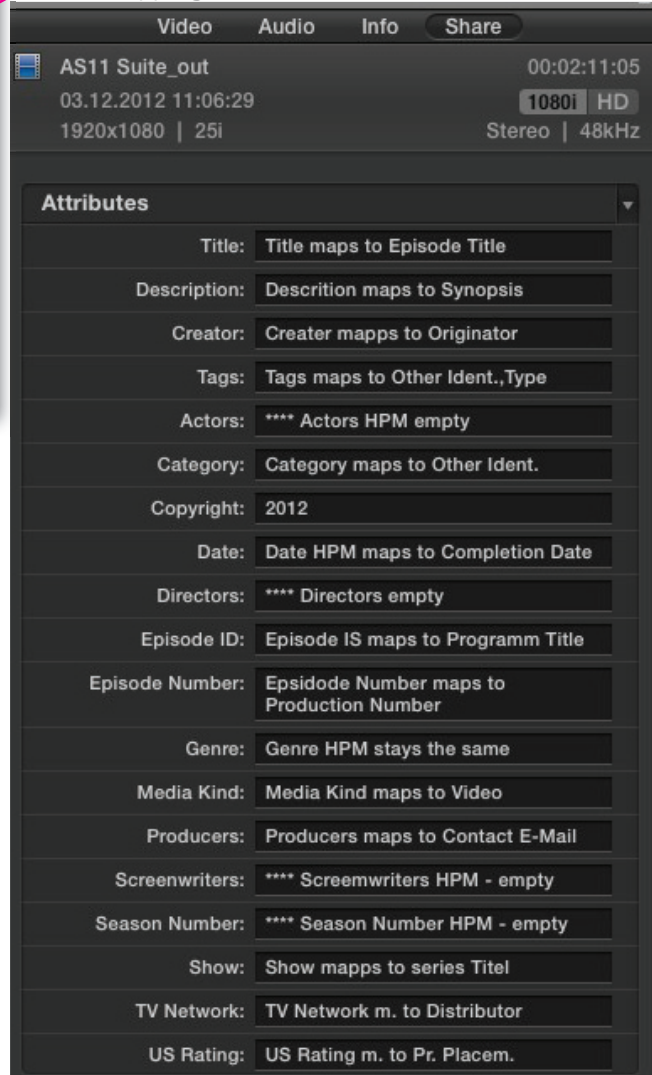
Video Audio Info Share

AS11 Suite_out 00:02:11:05
03.12.2012 11:06:29 1080i HD
1920x1080 | 25i Stereo | 48kHz

Attributes

| | |
|---|---|
| Title: | Title maps to Episode Title |
| Description: | Descrition maps to Synopsis |
| Creator: | Creater mapps to Originator |
| Tags: | Tags maps to Other Ident.,Type |
| Actors: | **** Actors HPM empty |
| Category: | Category maps to Other Ident. |
| Copyright: | 2012 |
| Date: | Date HPM maps to Completion Date |
| Directors: | **** Directors empty |
| Episode ID: | Episode IS maps to Programm Title |
| Episode Number: | Epsidode Number maps to Production Number |
| Genre: | Genre HPM stays the same |
| Media Kind: | Media Kind maps to Video |
| Producers: | Producers maps to Contact E-Mail |
| Screenwriters: | **** Screemwriters HPM - empty |
| Season Number: | **** Season Number HPM - empty |
| Show: | Show mapps to series Titel |
| TV Network: | TV Network m. to Distributor |
| US Rating: | US Rating m. to Pr. Placem. |